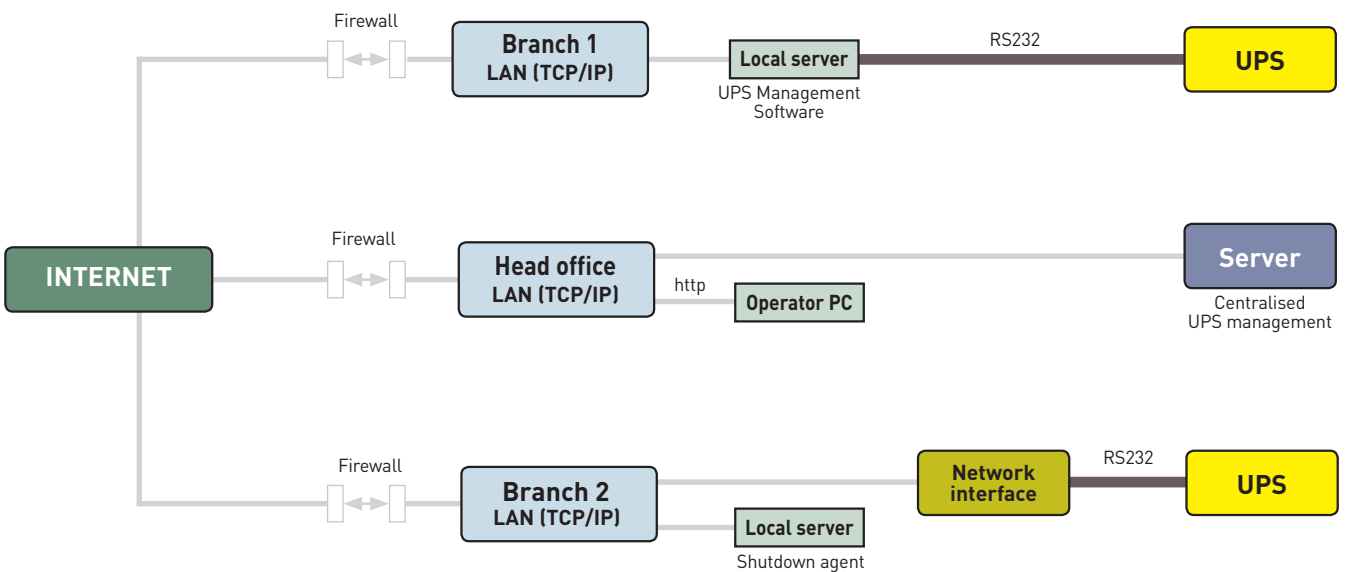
Firewall

Branch 1
LAN (TCP/IP)

Local server
UPS Management Software

RS232

UPS

INTERNET

Firewall

Head office
LAN (TCP/IP)

http

Operator PC

Server
Centralised UPS management

Firewall

Branch 2
LAN (TCP/IP)

Local server
Shutdown agent

Network interface

RS232

UPS